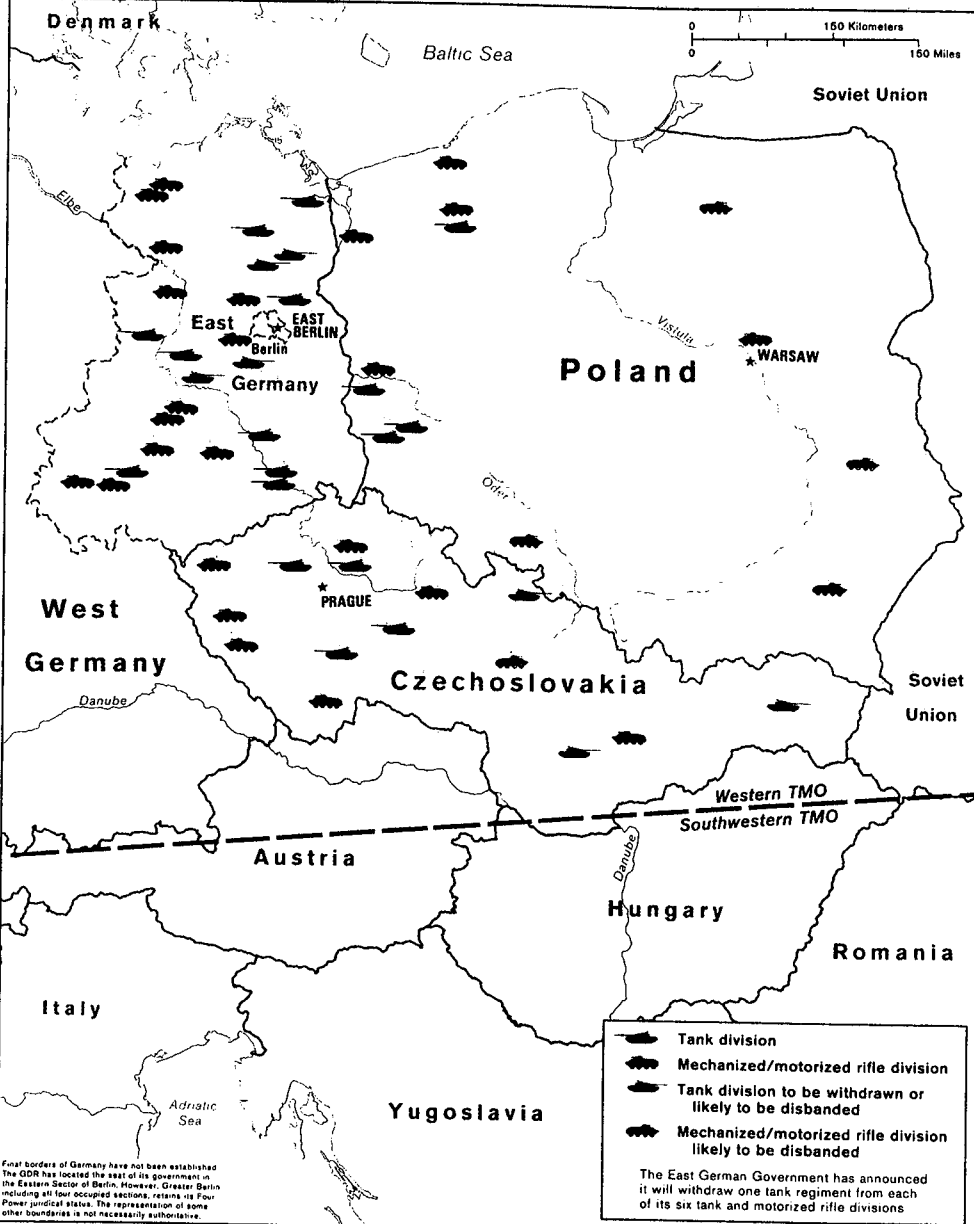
Denmark

Baltic Sea

0 150 Kilometers
0 150 Miles

Soviet Union

Elbe

East Germany

EAST BERLIN

Berlin

Vistula

WARSAW

Poland

Oder

West Germany

PRAGUE

Czechoslovakia

Soviet Union

Danube

Western TMO
Southwestern TMO

Austria

Danube

Hungary

Romania

Italy

Adriatic Sea

Yugoslavia

Tank division
Mechanized/motorized rifle division
Tank division to be withdrawn or likely to be disbanded
Mechanized/motorized rifle division likely to be disbanded

The East German Government has announced it will withdraw one tank regiment from each of its six tank and motorized rifle divisions

Final borders of Germany have not been established. The GDR has located the seat of its government in the Eastern Sector of Berlin. However, Greater Berlin including all four occupied sections, retains its Four Power juridical status. The representation of some other boundaries is not necessarily authoritative.